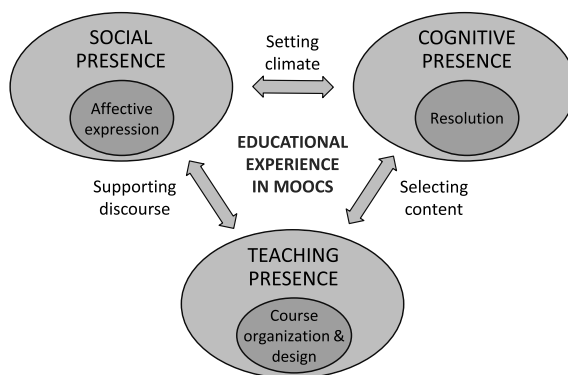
SOCIAL PRESENCE

Affective expression

Setting climate

COGNITIVE PRESENCE

Resolution

EDUCATIONAL EXPERIENCE IN MOOCS

Supporting discourse

Selecting content

TEACHING PRESENCE

Course organization & design